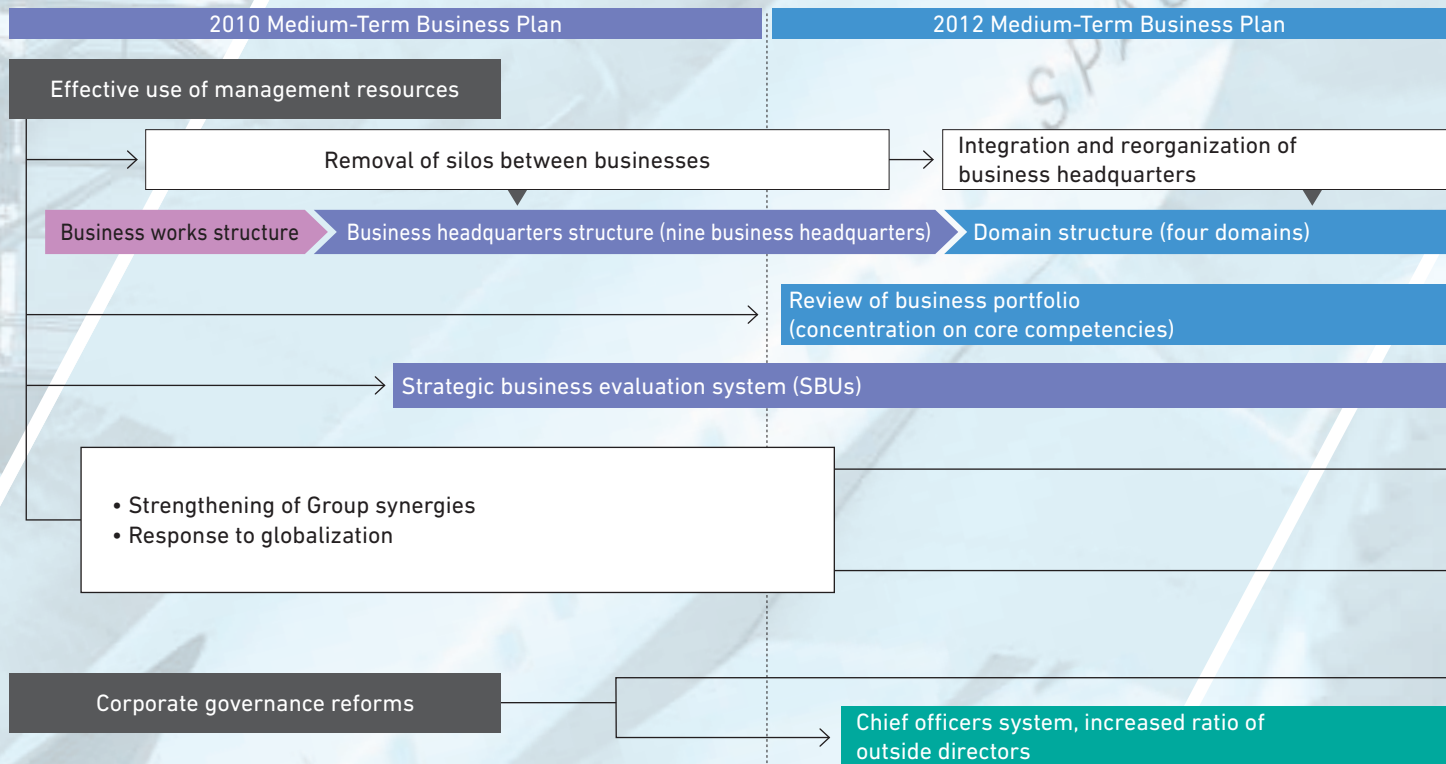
2010 Medium-Term Business Plan

2012 Medium-Term Business Plan

Effective use of management resources

Removal of silos between businesses

Integration and reorganization of business headquarters

Business works structure

Business headquarters structure (nine business headquarters)

Domain structure (four domains)

Review of business portfolio (concentration on core competencies)

Strategic business evaluation system (SBUs)

• Strengthening of Group synergies
• Response to globalization

Corporate governance reforms

Chief officers system, increased ratio of outside directors